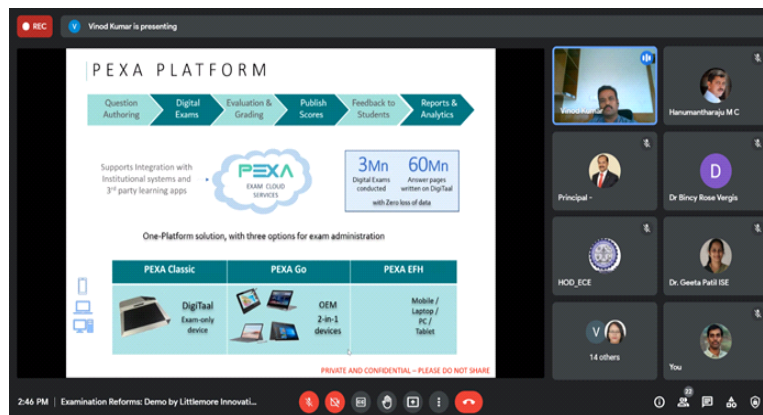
REC

V Vinod Kumar is presenting

PEXA PLATFORM

Question Authoring

Digital Exams

Evaluation & Grading

Publish Scores

Feedback to Students

Reports & Analytics

Supports Integration with Institutional systems and 3rd party learning apps

PEXA EXAM CLOUD SERVICES

3Mn Digital Exams conducted

60Mn Answer pages written on DigiTaal

with Zero loss of data

One-Platform solution, with three options for exam administration

| PEXA Classic | PEXA Go | PEXA EFH |
|---|---|---|
| DigiTaal Exam-only device | OEM 2-in-1 devices | Mobile / Laptop / PC / Tablet |

PRIVATE AND CONFIDENTIAL – PLEASE DO NOT SHARE

Vinod Kumar

Hanumantharaju M C

Principal -

D

Dr Bincy Rose Vergis

HOD_ECE

Dr. Geeta Patil ISE

V

14 others

You

2:46 PM | Examination Reforms: Demo by Littlemore Innovati...

23